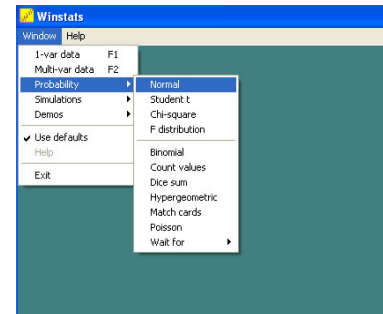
Winstats

Window Help

1-var data F1
Multi-var data F2
Probability
Simulations
Demos
✓ Use defaults
Help
Exit

Normal
Student t
Chi-square
F distribution
Binomial
Count values
Dice sum
Hypergeometric
Match cards
Poisson
Wait for